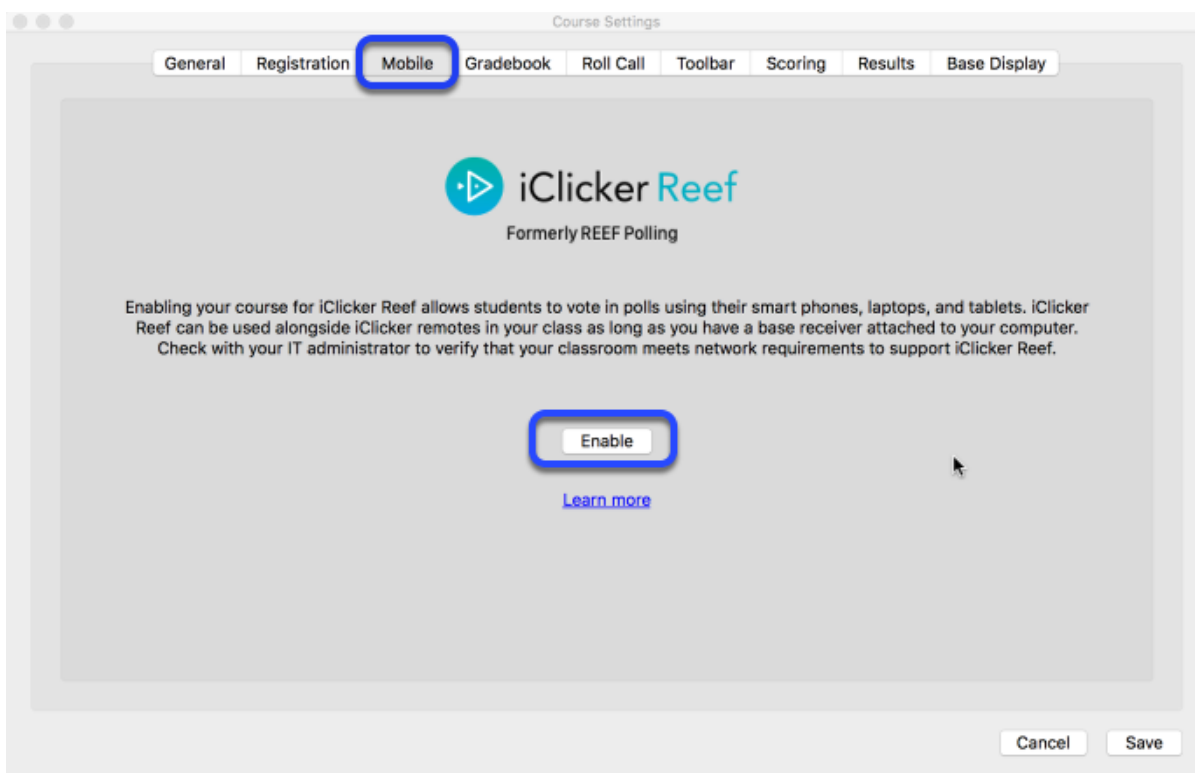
Course Settings

General Registration Mobile Gradebook Roll Call Toolbar Scoring Results Base Display

iClicker Reef

Formerly REEF Polling

Enabling your course for iClicker Reef allows students to vote in polls using their smart phones, laptops, and tablets. iClicker Reef can be used alongside iClicker remotes in your class as long as you have a base receiver attached to your computer. Check with your IT administrator to verify that your classroom meets network requirements to support iClicker Reef.

Enable

Learn more

Cancel Save